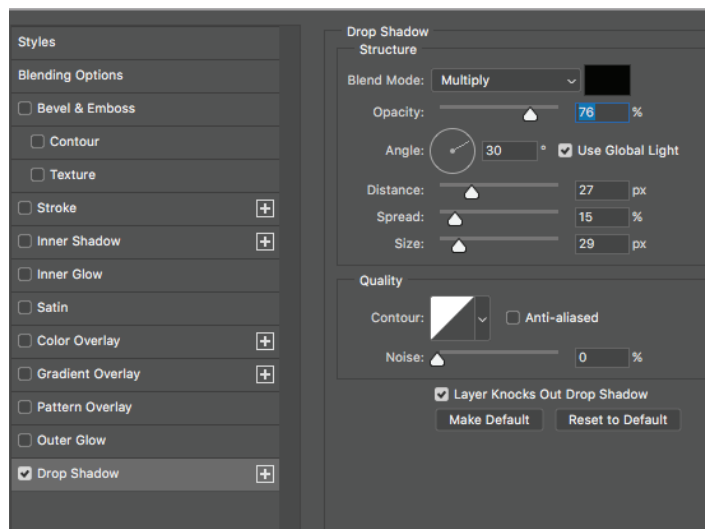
Styles

Blending Options

Bevel & Emboss

Contour

Texture

Stroke

Inner Shadow

Inner Glow

Satin

Color Overlay

Gradient Overlay

Pattern Overlay

Outer Glow

Drop Shadow

Drop Shadow

Structure

Blend Mode: Multiply

Opacity: 76 %

Angle: 30 ° Use Global Light

Distance: 27 px

Spread: 15 %

Size: 29 px

Quality

Contour: Anti-aliased

Noise: 0 %

Layer Knocks Out Drop Shadow

Make Default Reset to Default